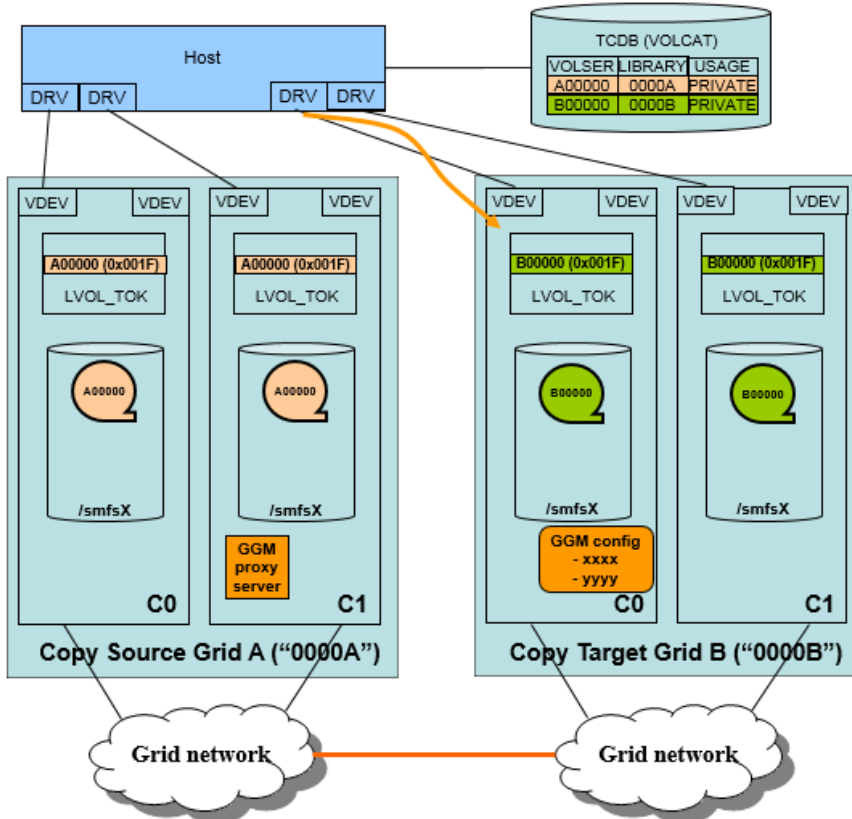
Host

DRV DRV DRV DRV

TCDB (VOLCAT)

| VOLSER | LIBRARY | USAGE |
|---|---|---|
| A00000 | 0000A | PRIVATE |
| B00000 | 0000B | PRIVATE |

VDEV VDEV
A00000 (0x001F)
LVOL_TOK
A00000
/smfsX
C0

VDEV VDEV
A00000 (0x001F)
LVOL_TOK
A00000
/smfsX
GGM proxy server
C1

Copy Source Grid A (“0000A”)

VDEV VDEV
B00000 (0x001F)
LVOL_TOK
B00000
/smfsX
GGM config
- xxxx
- yyyy
C0

VDEV VDEV
B00000 (0x001F)
LVOL_TOK
B00000
/smfsX
C1

Copy Target Grid B (“0000B”)

Grid network

Grid network